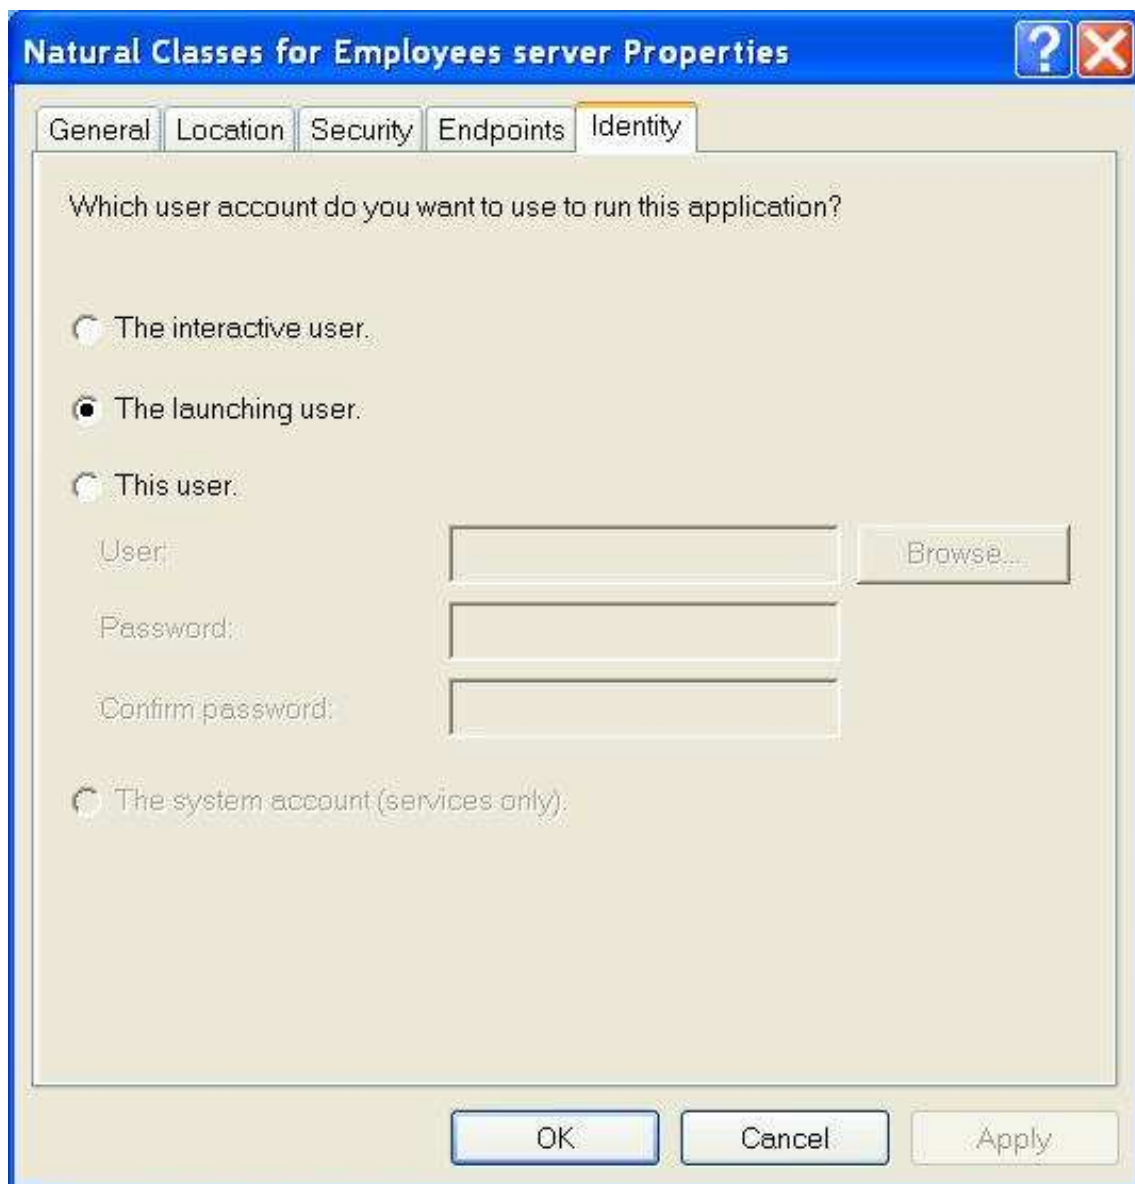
Natural Classes for Employees server Properties

General | Location | Security | Endpoints | Identity

Which user account do you want to use to run this application?

The interactive user.

The launching user.

This user.

User:

Browse...

Password:

Confirm password:

The system account (services only).

OK

Cancel

Apply